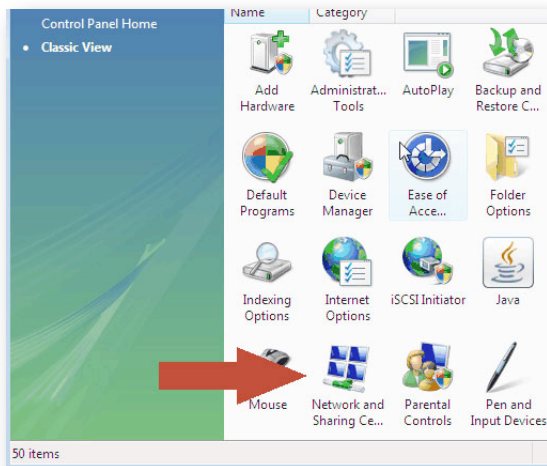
Control Panel Home

Classic View

Name Category

Add Hardware

Administrat... Tools

AutoPlay

Backup and Restore C...

Default Programs

Device Manager

Ease of Acce...

Folder Options

Indexing Options

Internet Options

iSCSI Initiator

Java

Mouse

Network and Sharing Ce...

Parental Controls

Pen and Input Devices

50 items